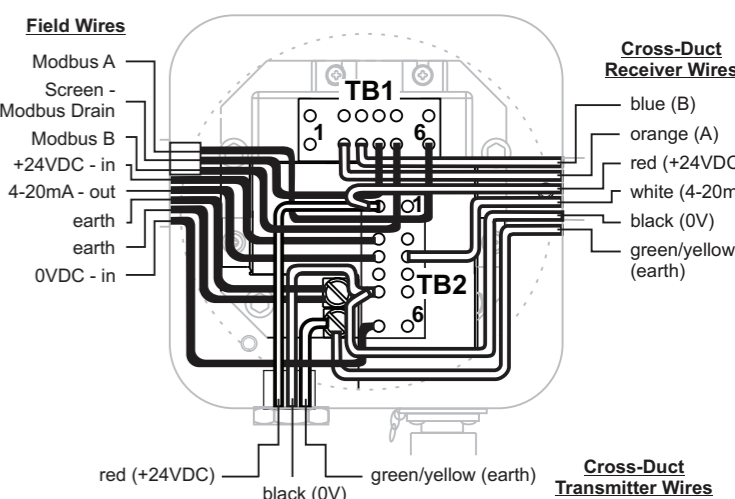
Field Wires

Modbus A
Screen - Modbus Drain
Modbus B
+24VDC - in
4-20mA - out
earth
earth
0VDC - in

TB1
1
6
1
TB2
6

Cross-Duct Receiver Wires

blue (B)
orange (A)
red (+24VDC
white (4-20m
black (0V)
green/yellow (earth)

red (+24VDC)
black (0V)
green/yellow (earth)

Cross-Duct Transmitter Wires